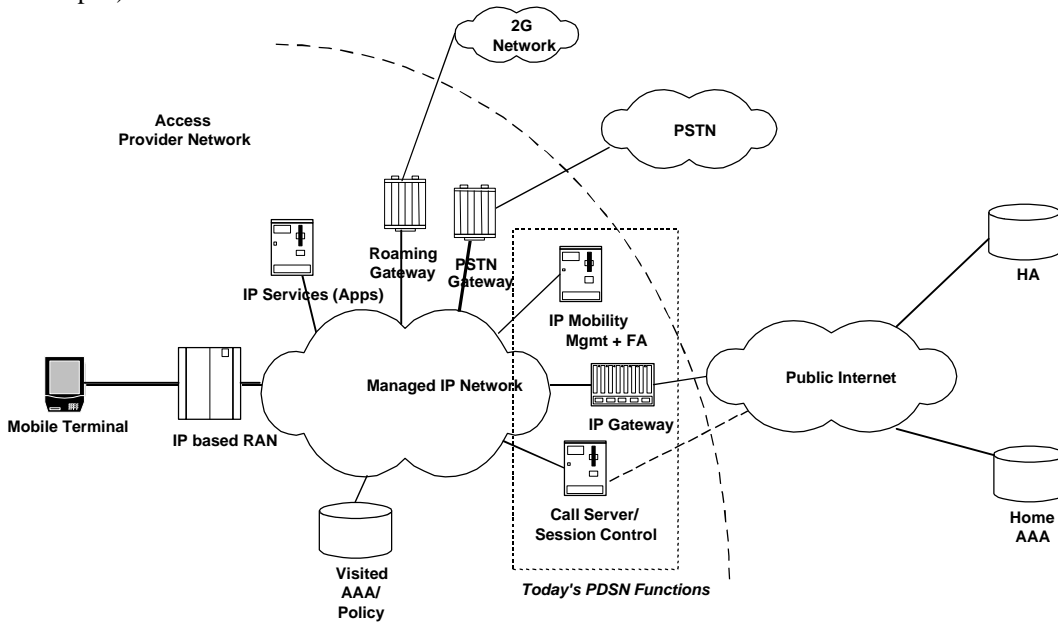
2G Network

Access Provider Network

PSTN

Roaming Gateway

PSTN Gateway

IP Services (Apps)

IP Mobility Mgmt + FA

HA

Mobile Terminal

IP based RAN

Managed IP Network

IP Gateway

Public Internet

Call Server/ Session Control

Visited AAA/ Policy

Today's PDSN Functions

Home AAA